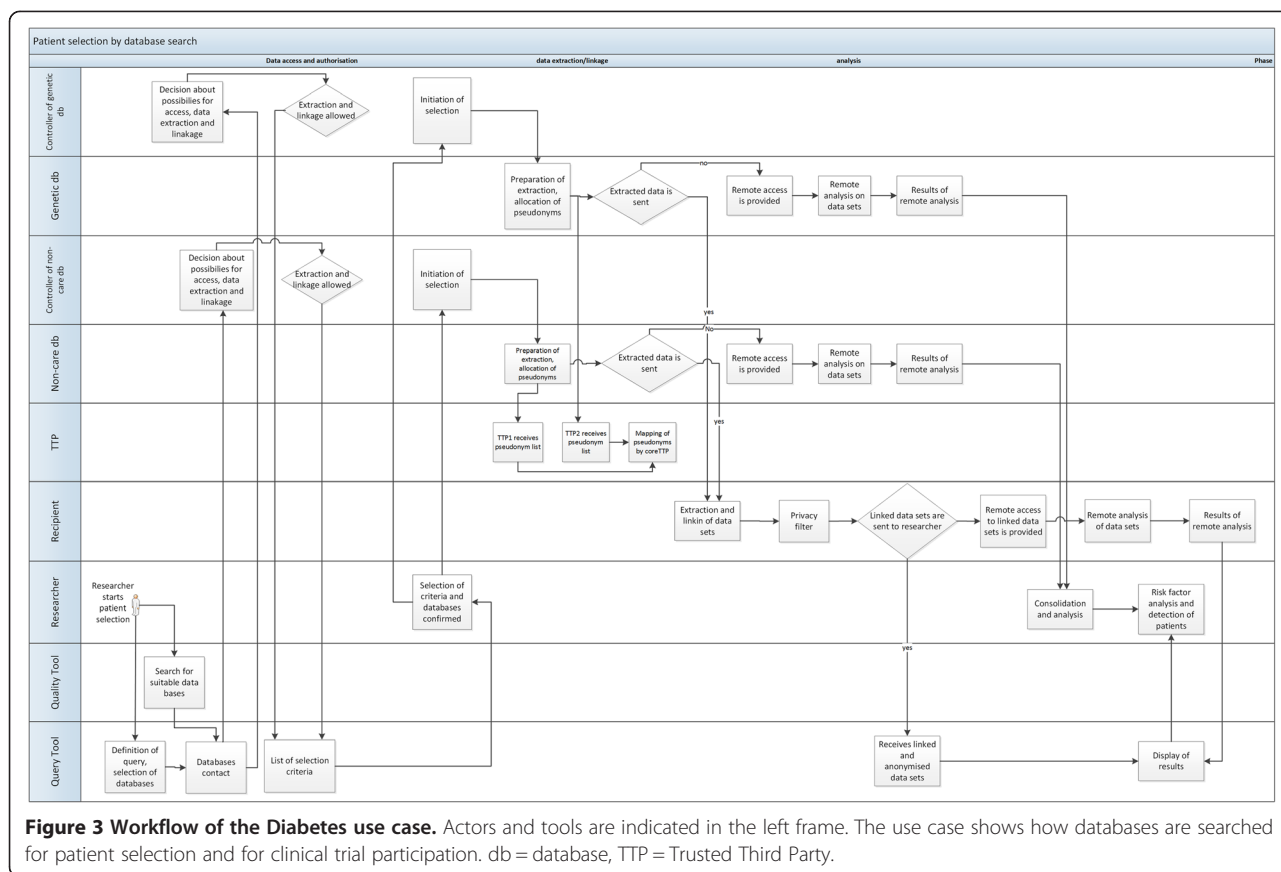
Patient selection by database search

Data access and authorisation | data extraction/linkage | analysis | Phase

Controller of genetic db

Decision about possibilities for access, data extraction and linkage

Extraction and linkage allowed

Initiation of selection

Genetic db

Preparation of extraction, allocation of pseudonyms

Extracted data is sent

no

Remote access is provided

Remote analysis on data sets

Results of remote analysis

Controller of non-care db

Decision about possibilities for access, data extraction and linkage

Extraction and linkage allowed

Initiation of selection

yes

Non-care db

No

Preparation of extraction, allocation of pseudonyms

Extracted data is sent

Remote access is provided

Remote analysis on data sets

Results of remote analysis

TTP

yes

TTP1 receives pseudonym list

TTP2 receives pseudonym list

Mapping of pseudonyms by coreTTP

Recipient

Extraction and linkin of data sets

Privacy filter

Linked data sets are sent to researcher

Remote access to linked data sets is provided

Remote analysis of data sets

Results of remote analysis

Researcher

Researcher starts patient selection

Selection of criteria and databases confirmed

Consolidation and analysis

Risk factor analysis and detection of patients

Quality Tool

Search for suitable data bases

yes

Query Tool

Definition of query, selection of databases

Databases contact

List of selection criteria

Receives linked and anonymised data sets

Display of results

**Figure 3 Workflow of the Diabetes use case.** Actors and tools are indicated in the left frame. The use case shows how databases are searched for patient selection and for clinical trial participation. db = database, TTP = Trusted Third Party.